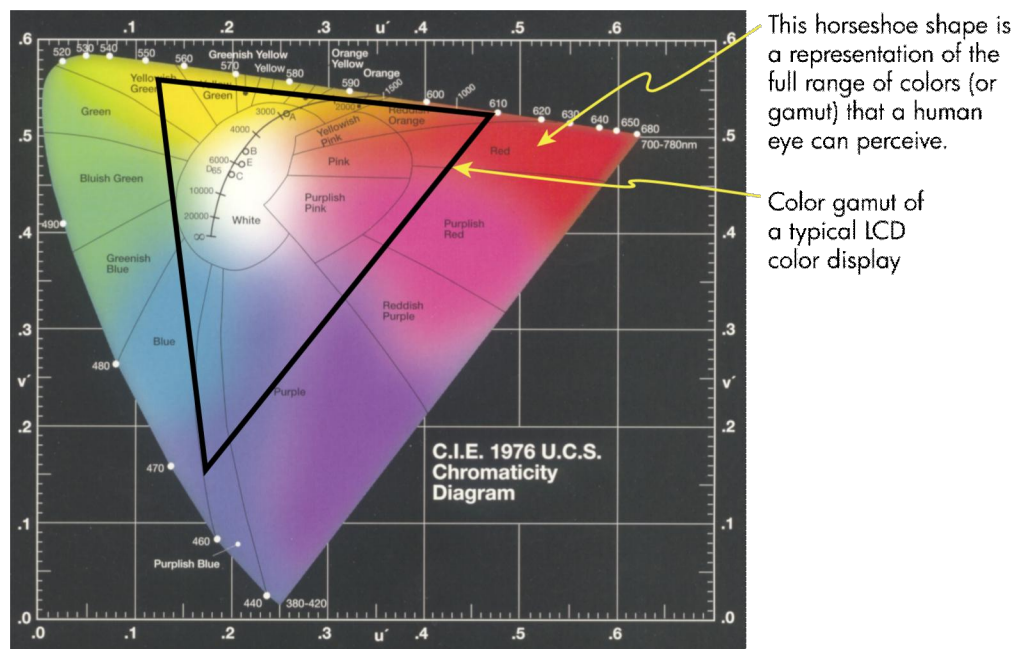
This horseshoe shape is a representation of the full range of colors (or gamut) that a human eye can perceive.

Color gamut of a typical LCD color display

.1 .2 .3 u′ .4 .5 .6

.6 .5 .4 .3 .2 .1 .0

v′

520 530 540 550 560 570 580 590 600 610 620 630 640 650 680 700-780nm

490 480 470 460 440 380-420

Greenish Yellow
Yellow
Orange Yellow
Orange
Yellowish Green
Green
Reddish Orange
Yellowish Pink
Pink
Red
Bluish Green
Purplish Pink
Purplish Red
White
Greenish Blue
Reddish Purple
Blue
Purple
Purplish Blue

1000 1500 2000 3000 4000 6000 10000 20000 ∞
A B E C D65

C.I.E. 1976 U.C.S. Chromaticity Diagram

.0 .1 .2 .3 u′ .4 .5 .6